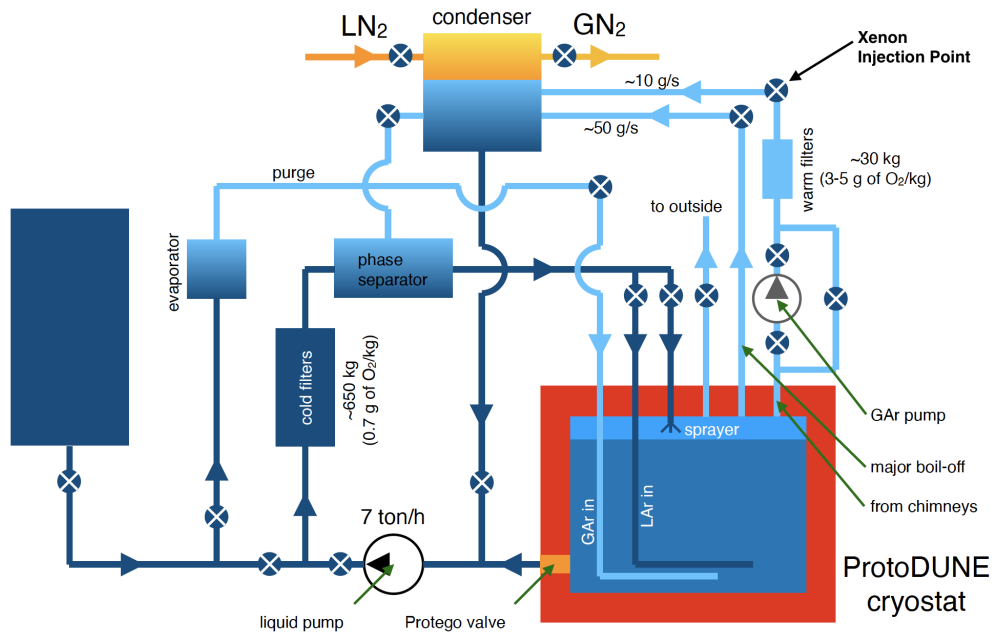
$LN_2$
condenser
$GN_2$
Xenon Injection Point
~10 g/s
~50 g/s
purge
~30 kg (3-5 g of $O_2$/kg)
warm filters
to outside
evaporator
phase separator
cold filters
~650 kg (0.7 g of $O_2$/kg)
sprayer
GAr pump
major boil-off
from chimneys
GAr in
LAr in
7 ton/h
ProtoDUNE cryostat
liquid pump
Protego valve